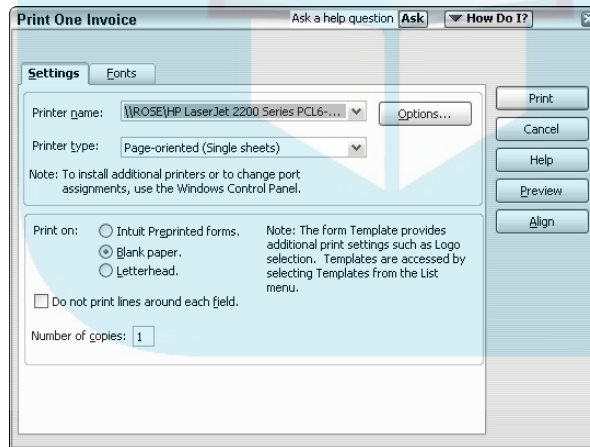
Print One Invoice

Ask a help question Ask

How Do I?

Settings

Fonts

Printer name: \\ROSE\HP LaserJet 2200 Series PCL6-...

Options...

Printer type: Page-oriented (Single sheets)

Note: To install additional printers or to change port assignments, use the Windows Control Panel.

Print on: Intuit Preprinted forms. Blank paper. Letterhead.

Note: The form Template provides additional print settings such as Logo selection. Templates are accessed by selecting Templates from the List menu.

Do not print lines around each field.

Number of copies: 1

Print

Cancel

Help

Preview

Align